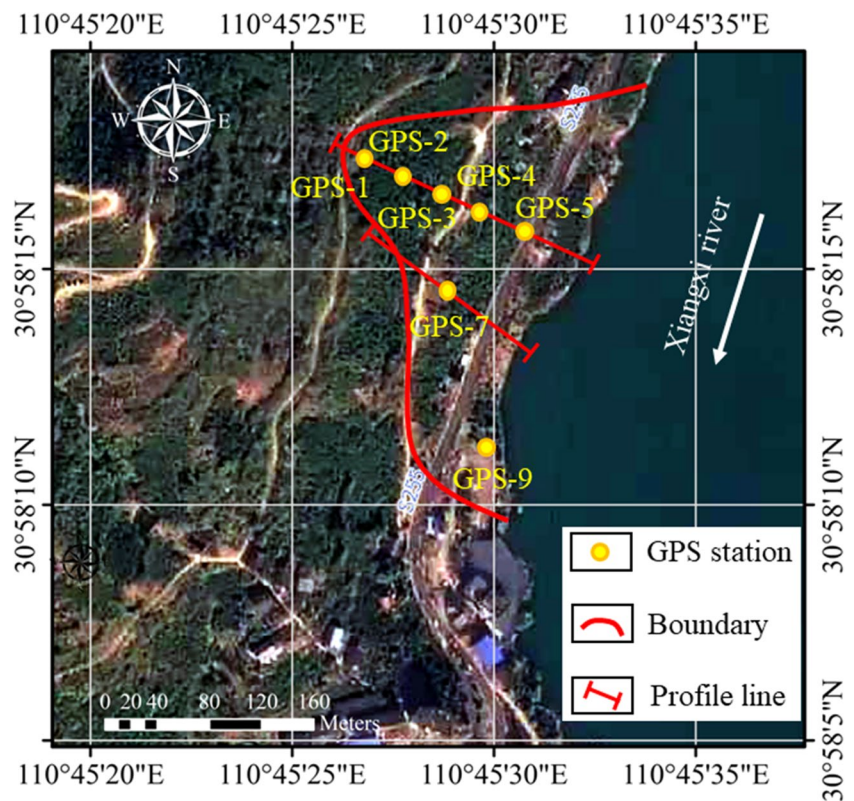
110°45'20"E 110°45'25"E 110°45'30"E 110°45'35"E

N
W E
S

GPS-2
GPS-1
GPS-4
GPS-3
GPS-5
GPS-7
GPS-9

S255
S255

Xiangxi river

30°58'15"N
30°58'10"N
30°58'5"N

30°58'15"N
30°58'10"N
30°58'5"N

GPS station
Boundary
Profile line

0 20 40 80 120 160
Meters

110°45'20"E 110°45'25"E 110°45'30"E 110°45'35"E